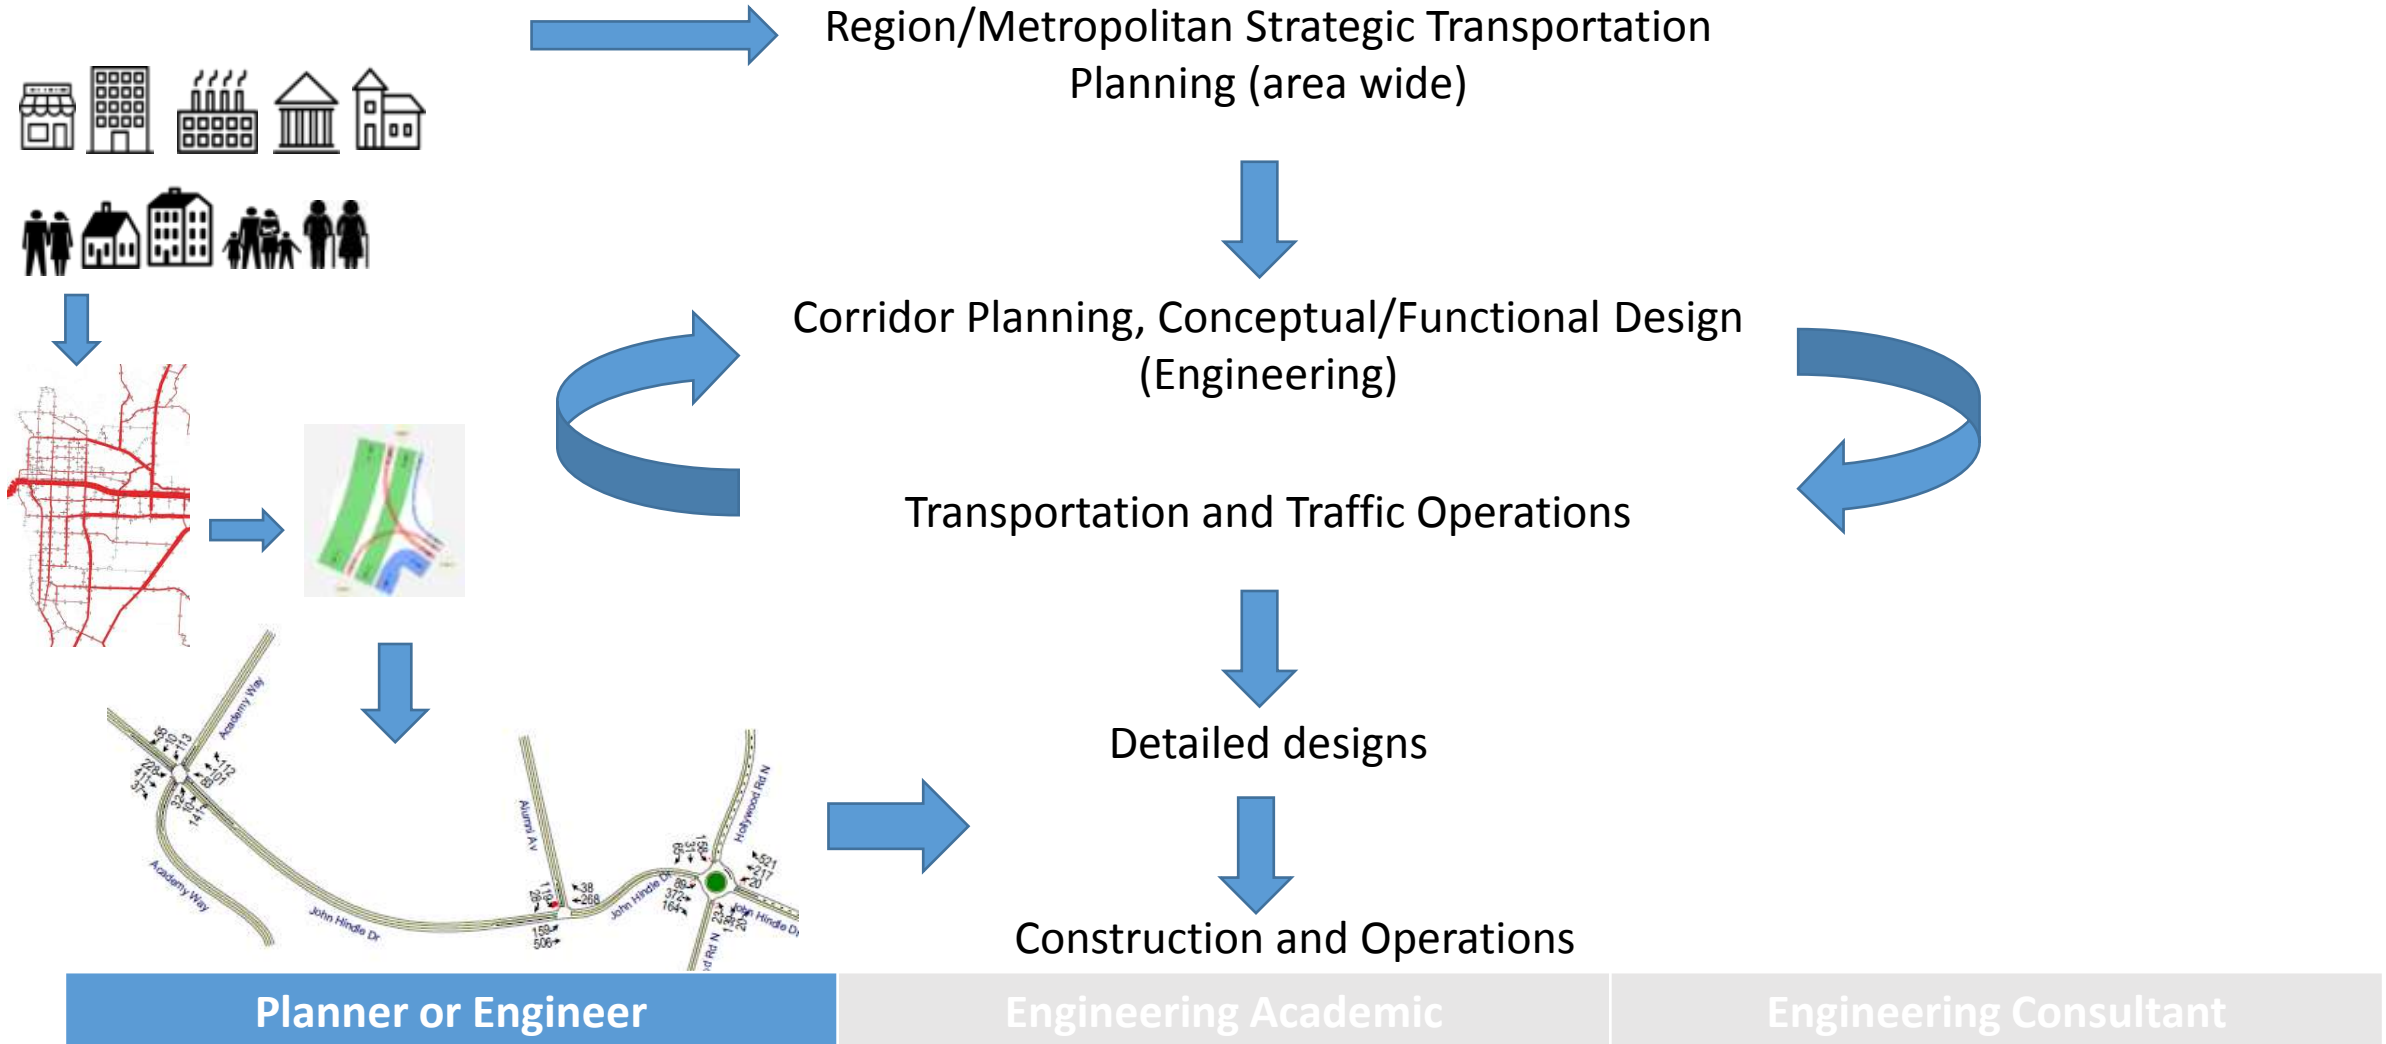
Region/Metropolitan Strategic Transportation Planning (area wide)

Corridor Planning, Conceptual/Functional Design (Engineering)

Transportation and Traffic Operations

Detailed designs

Construction and Operations

Academy Way

Alumni Av

Hollywood Rd N

John Hindle Dr

Academy Way

John Hindle Dr

John Hindle Dr

Planner or Engineer

Engineering Academic

Engineering Consultant